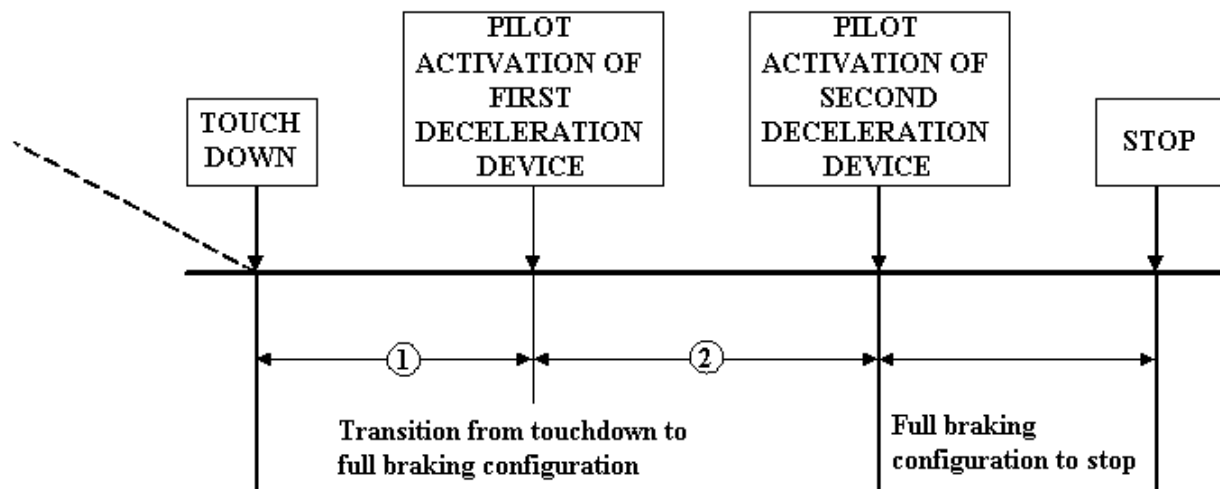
TOUCH DOWN

PILOT ACTIVATION OF FIRST DECELERATION DEVICE

PILOT ACTIVATION OF SECOND DECELERATION DEVICE

STOP

①

②

Transition from touchdown to full braking configuration

Full braking configuration to stop